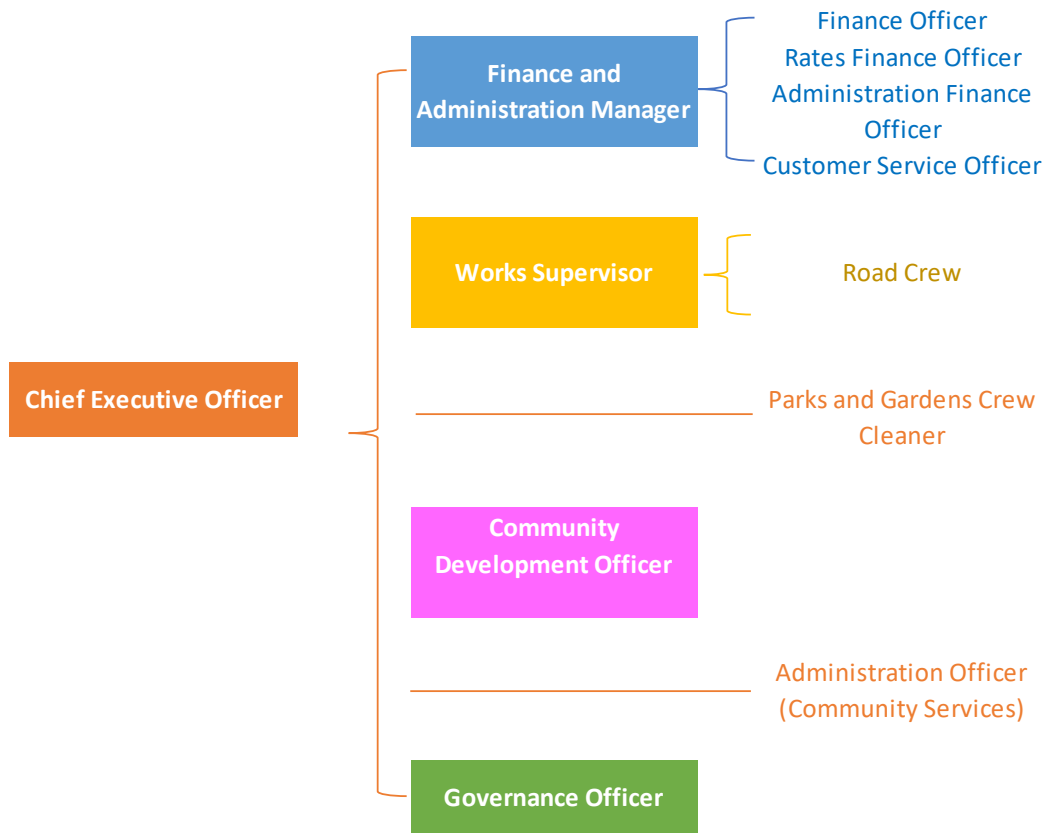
Chief Executive Officer

Finance and Administration Manager

Finance Officer
Rates Finance Officer
Administration Finance Officer
Customer Service Officer

Works Supervisor

Road Crew

Parks and Gardens Crew
Cleaner

Community Development Officer

Administration Officer (Community Services)

Governance Officer